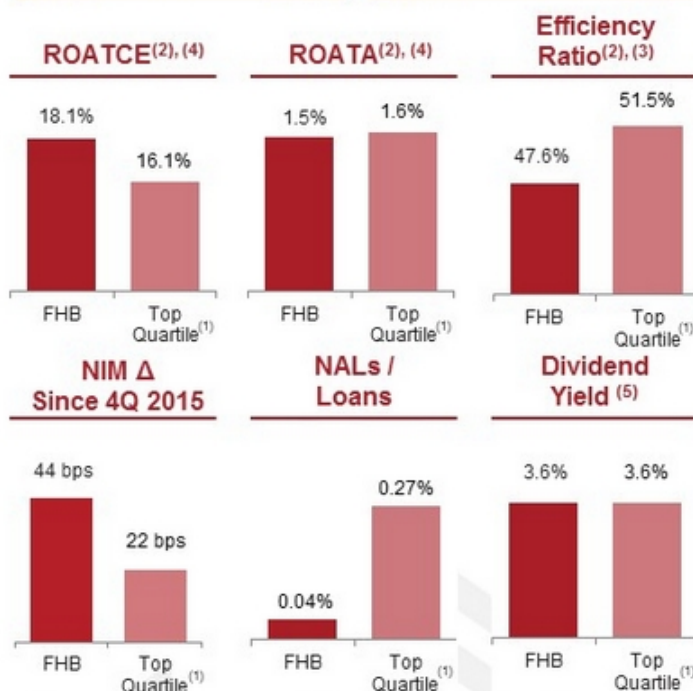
ROATCE$^{(2), (4)}$

18.1%

16.1%

FHB

Top Quartile$^{(1)}$

ROATA$^{(2), (4)}$

1.5%

1.6%

FHB

Top Quartile$^{(1)}$

Efficiency Ratio$^{(2), (3)}$

47.6%

51.5%

FHB

Top Quartile$^{(1)}$

NIM Δ Since 4Q 2015

44 bps

22 bps

FHB

Top Quartile$^{(1)}$

NALs / Loans

0.04%

0.27%

FHB

Top Quartile$^{(1)}$

Dividend Yield$^{(5)}$

3.6%

3.6%

FHB

Top Quartile$^{(1)}$